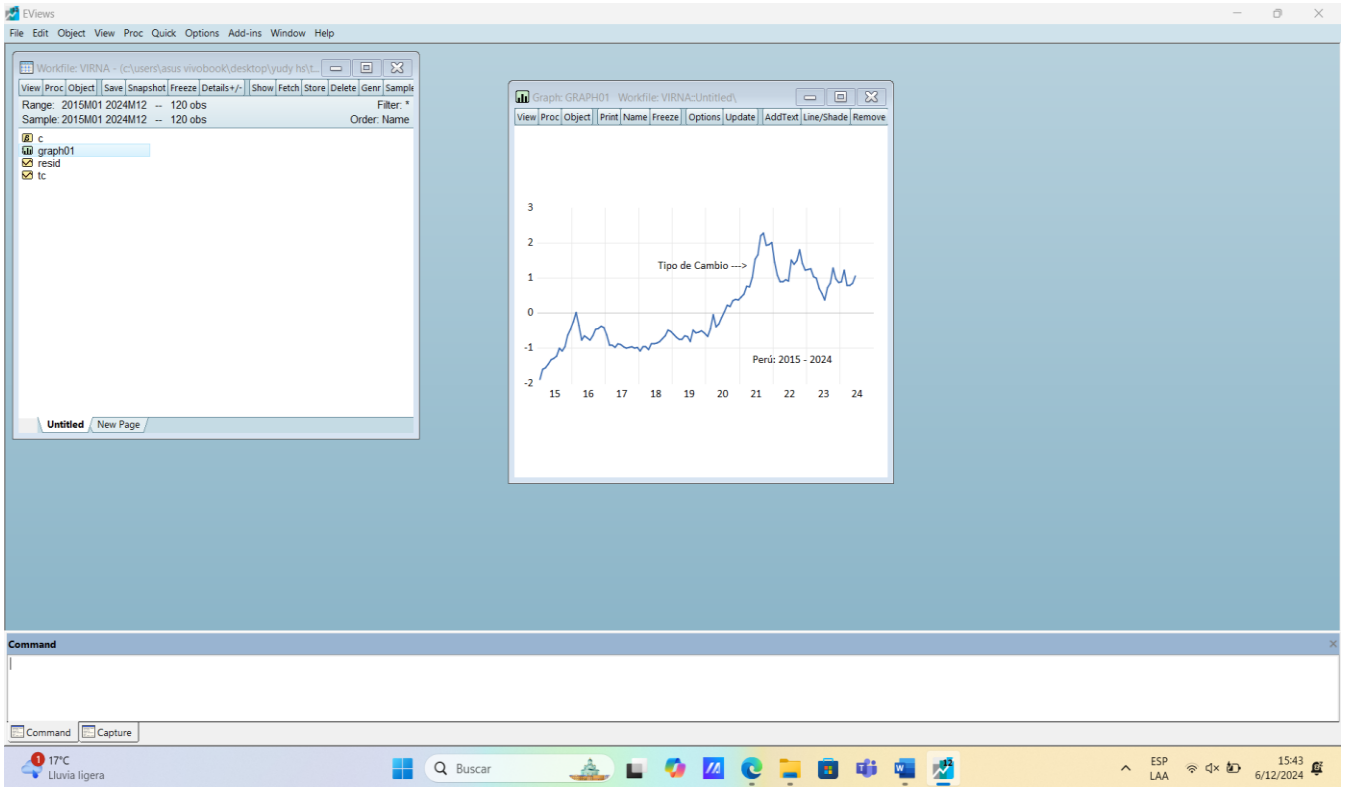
EViews

File Edit Object View Proc Quick Options Add-ins Window Help

Workfile: VIRNA - (c:\users\asus vivobook\desktop\yudy hs\t...

View Proc Object Save Snapshot Freeze Details+/- Show Fetch Store Delete Genr Sample

Range: 2015M01 2024M12 -- 120 obs Filter: *
Sample: 2015M01 2024M12 -- 120 obs Order: Name

c
graph01
resid
tc

Untitled New Page

Graph: GRAPH01 Workfile: VIRNA::Untitled\

View Proc Object Print Name Freeze Options Update AddText Line/Shade Remove

3
2
1
0
-1
-2

Tipo de Cambio --->

Perú: 2015 - 2024

15 16 17 18 19 20 21 22 23 24

Command

Command Capture

1 17°C Lluvia ligera

Buscar

ESP LAA

15:43 6/12/2024